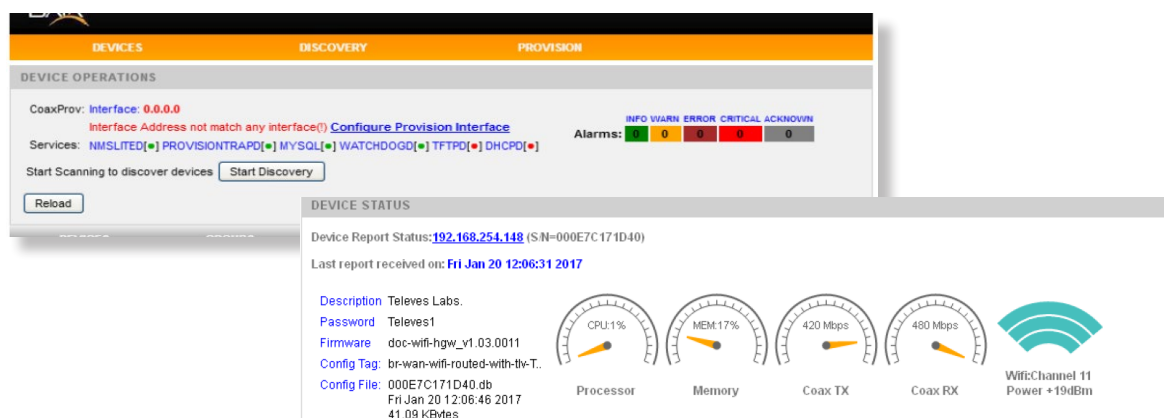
DEVICES DISCOVERY PROVISION

DEVICE OPERATIONS

CoaxProv: Interface: 0.0.0.0
Interface Address not match any interface(!) Configure Provision Interface
Services: NMSLITED[●] PROVISIONTRAPD[●] MYSQL[●] WATCHDOGD[●] TFTPD[●] DHCPD[●]

| INFO | WARN | ERROR | CRITICAL | ACKNOWN |
|---|---|---|---|---|
| 0 | 0 | 0 | 0 | 0 |

Alarms:

Start Scanning to discover devices Start Discovery

Reload

DEVICE STATUS

Device Report Status:192.168.254.148 (S/N=000E7C171D40)

Last report received on: Fri Jan 20 12:06:31 2017

Description Televes Labs.
Password Televes1
Firmware doc-wifi-hgw_v1.03.0011
Config Tag: br-wan-wifi-routed-with-tlv-T..
Config File: 000E7C171D40.db
Fri Jan 20 12:06:46 2017
41.09 KBytes

CPU:1% Processor
MEM:17% Memory
420 Mbps Coax TX
480 Mbps Coax RX
Wifi:Channel 11
Power +19dBm